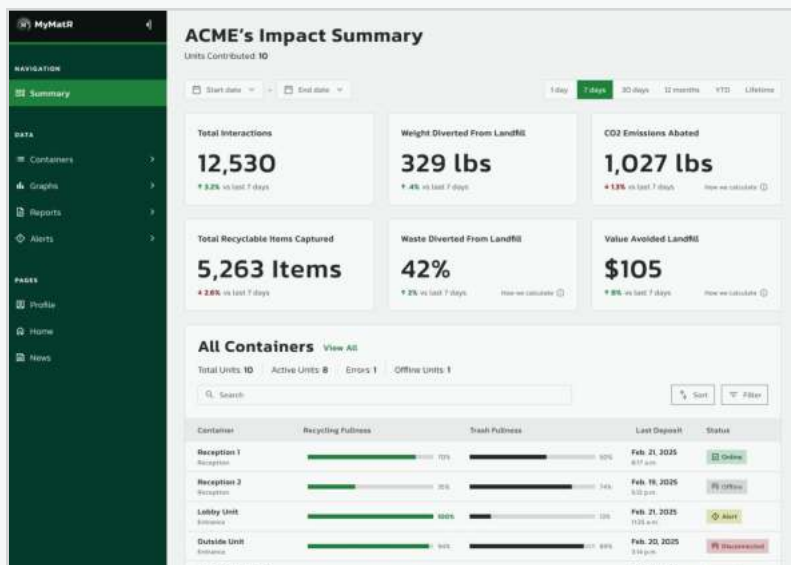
MyMatR

NAVIGATION

Summary

DATA

Containers

Graphs

Reports

Alerts

PAGES

Profile

Home

News

ACME's Impact Summary

Units Contributed: 10

Start date

End date

1 day 7 days 30 days 12 months YTD Lifetime

Total Interactions

12,530

↑ 3.2% vs last 7 days

Weight Diverted From Landfill

329 lbs

↑ 4% vs last 7 days

CO2 Emissions Abated

1,027 lbs

↓ 1.3% vs last 7 days

How we calculate

Total Recyclable Items Captured

5,263 Items

↓ 2.6% vs last 7 days

Waste Diverted From Landfill

42%

↑ 3% vs last 7 days

How we calculate

Value Avoided Landfill

$105

↑ 8% vs last 7 days

How we calculate

All Containers View All

Total Units 10 | Active Units 8 | Errors 1 | Offline Units 1

Search

Sort

Filter

| Container | Recycling Fullness | Trash Fullness | Last Deposit | Status |
|---|---|---|---|---|
| Reception 1 Reception | 70% | 50% | Feb. 21, 2025 8:17 a.m. | Online |
| Reception 2 Reception | 35% | 74% | Feb. 19, 2025 5:12 p.m. | Offline |
| Lobby Unit Entrance | 100% | 13% | Feb. 21, 2025 11:35 a.m. | Alert |
| Outside Unit Entrance | 94% | 89% | Feb. 20, 2025 3:14 p.m. | Disconnected |